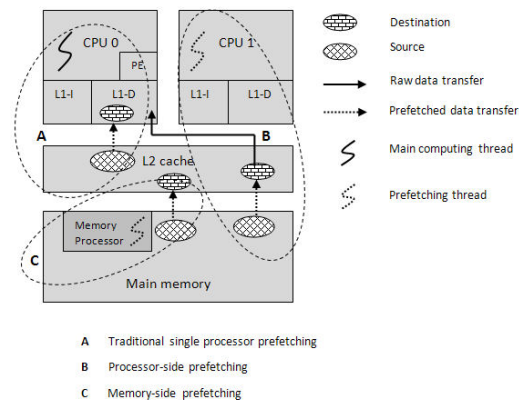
CPU 0
PE
L1-I
L1-D
CPU 1
L1-I
L1-D
A
B
L2 cache
Memory Processor
C
Main memory

Destination
Source
Raw data transfer
Prefetched data transfer
Main computing thread
Prefetching thread

A Traditional single processor prefetching
B Processor-side prefetching
C Memory-side prefetching